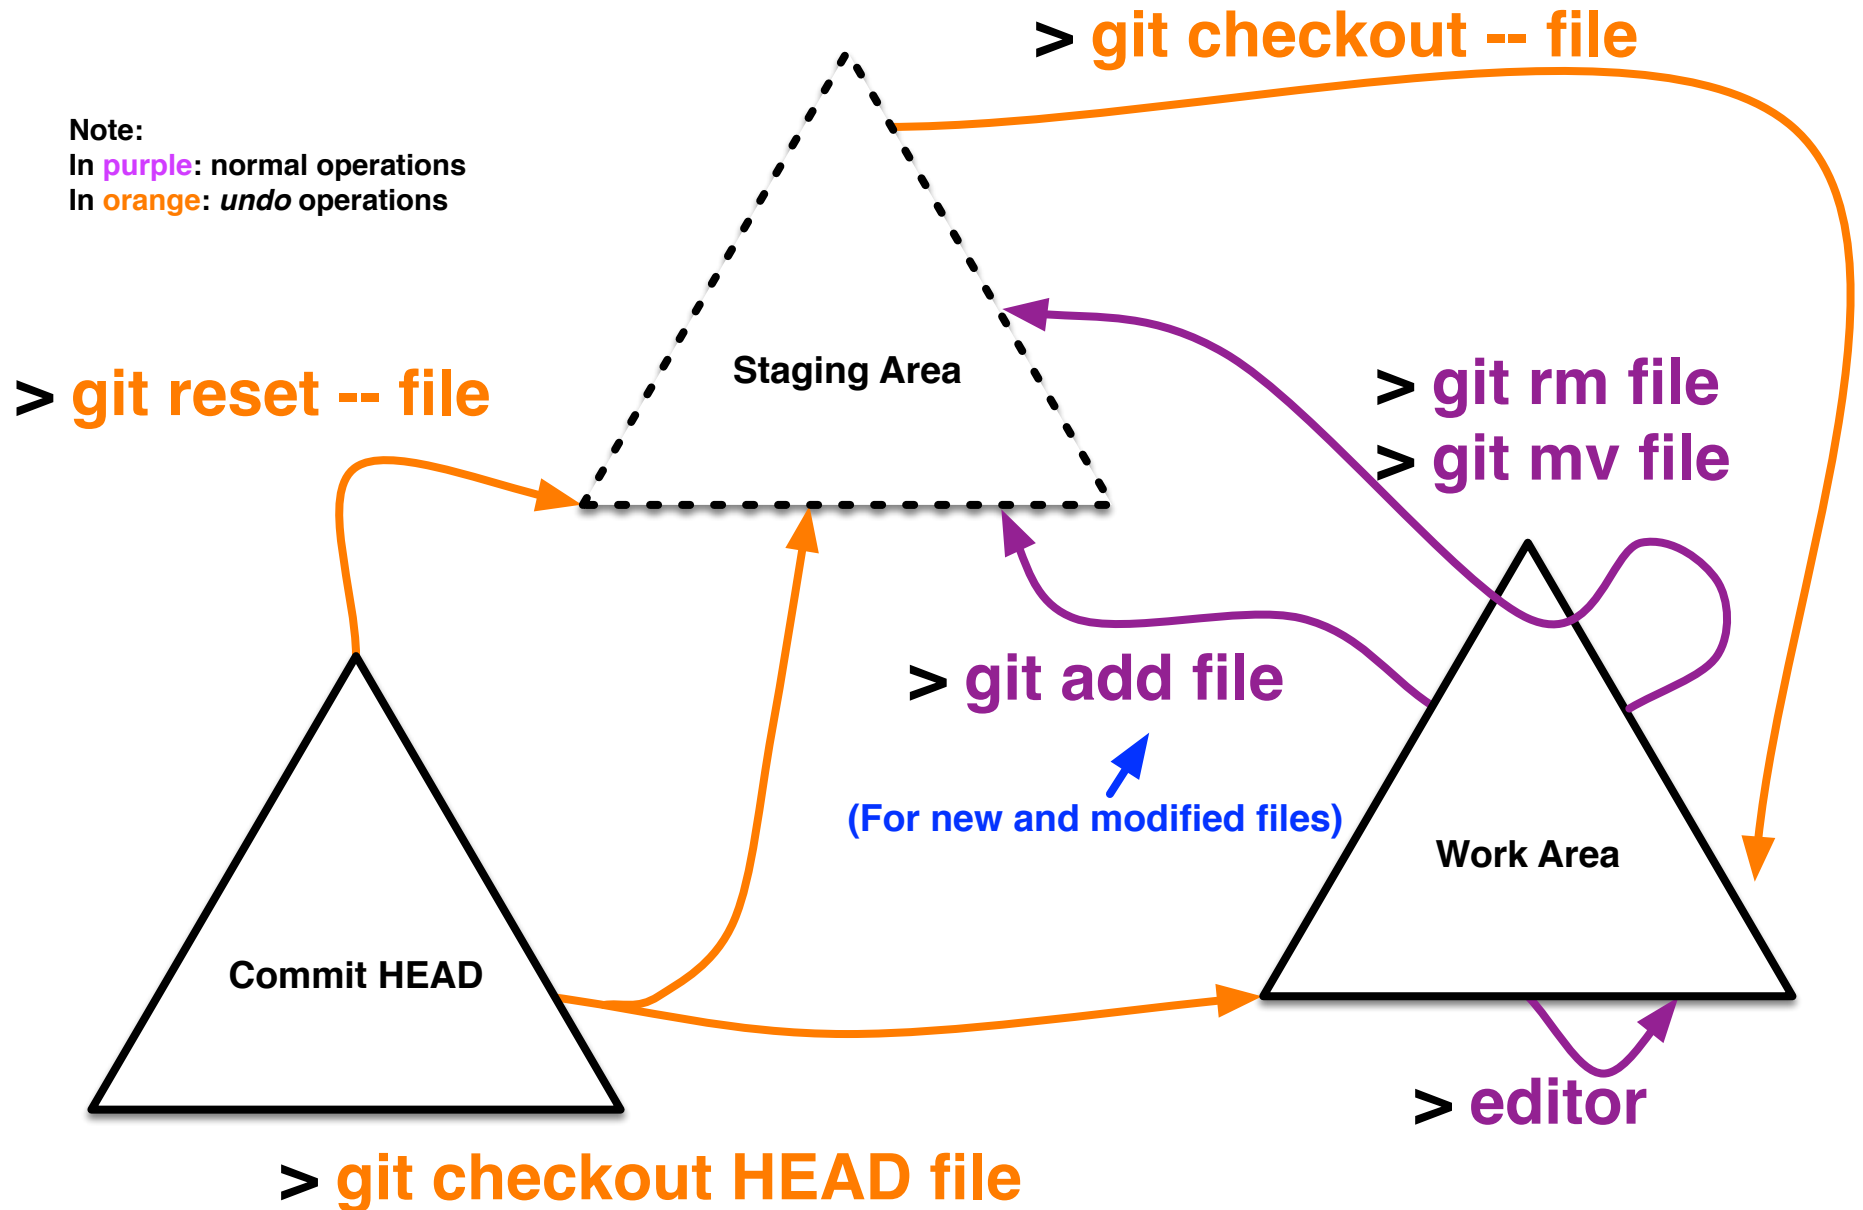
> git checkout -- file

Note:
In purple: normal operations
In orange: *undo* operations

Staging Area

> git reset -- file

> git rm file
> git mv file

> git add file

(For new and modified files)

Work Area

Commit HEAD

> editor

> git checkout HEAD file